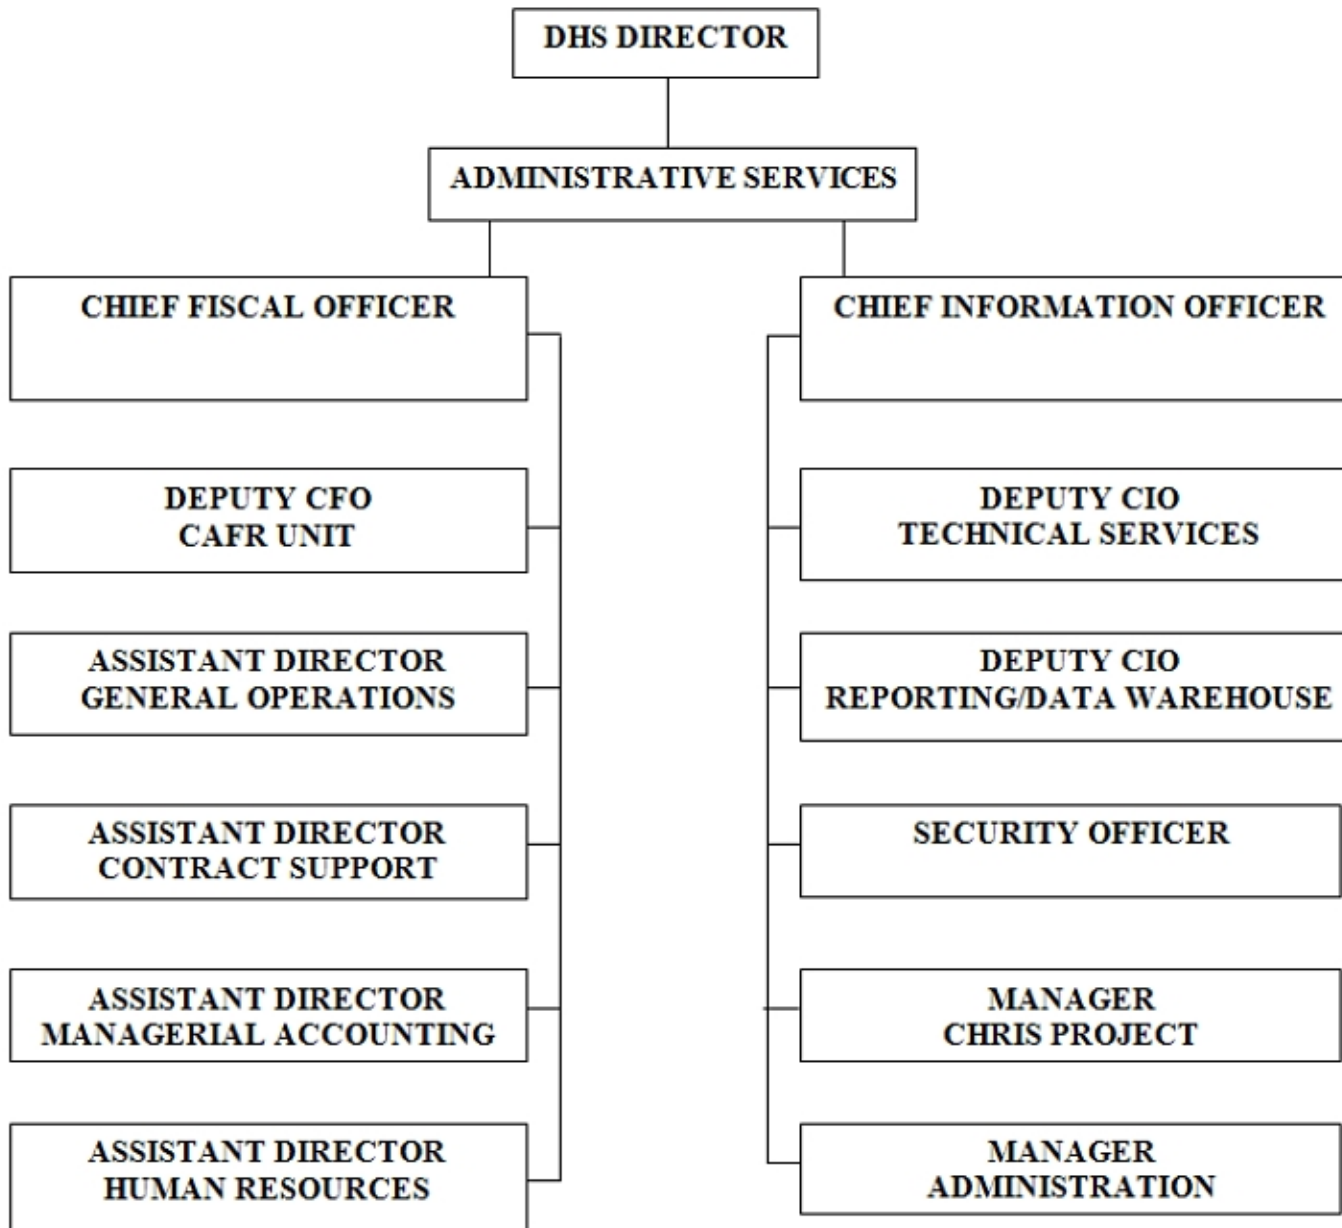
DHS DIRECTOR

ADMINISTRATIVE SERVICES

CHIEF FISCAL OFFICER

DEPUTY CFO
CAFR UNIT

ASSISTANT DIRECTOR
GENERAL OPERATIONS

ASSISTANT DIRECTOR
CONTRACT SUPPORT

ASSISTANT DIRECTOR
MANAGERIAL ACCOUNTING

ASSISTANT DIRECTOR
HUMAN RESOURCES

CHIEF INFORMATION OFFICER

DEPUTY CIO
TECHNICAL SERVICES

DEPUTY CIO
REPORTING/DATA WAREHOUSE

SECURITY OFFICER

MANAGER
CHRIS PROJECT

MANAGER
ADMINISTRATION